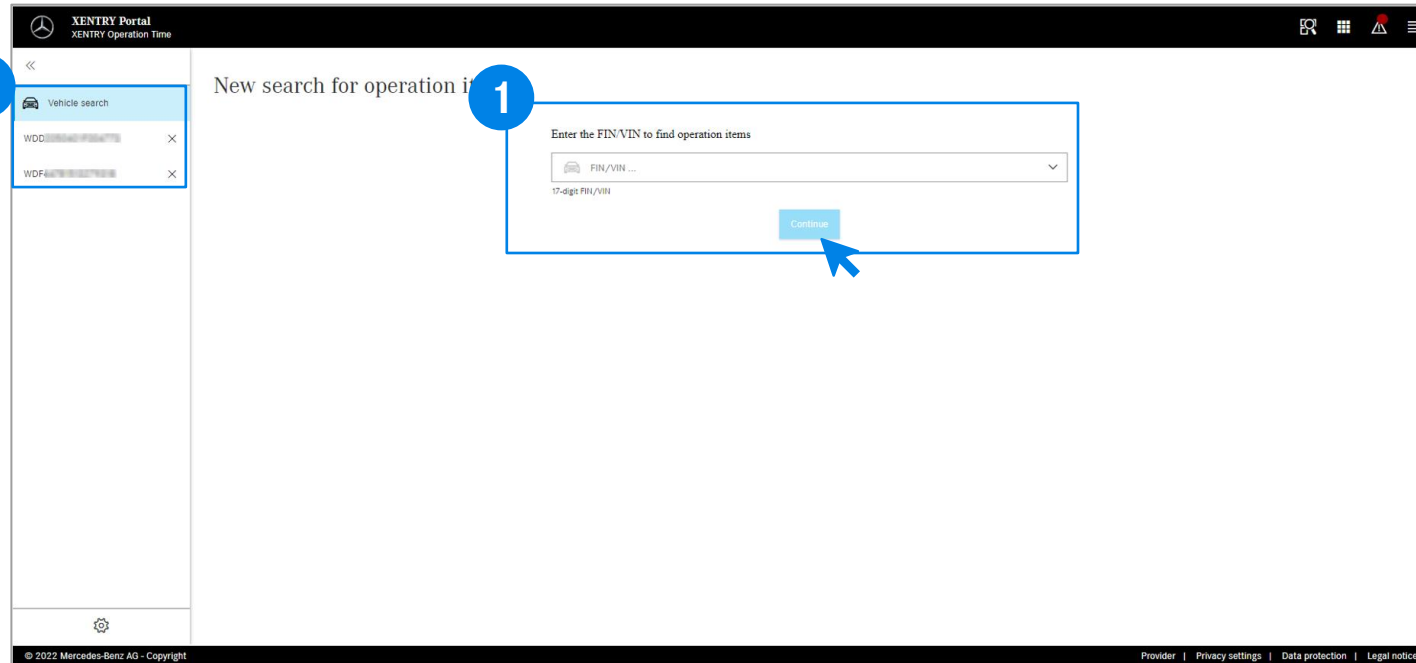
XENTRY Portal
XENTRY Operation Time

«

Vehicle search

WDD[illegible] ×

WDF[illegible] ×

New search for operation it

1

Enter the FIN/VIN to find operation items

FIN/VIN ...

17-digit FIN/VIN

Continue

© 2022 Mercedes-Benz AG - Copyright

Provider | Privacy settings | Data protection | Legal notice